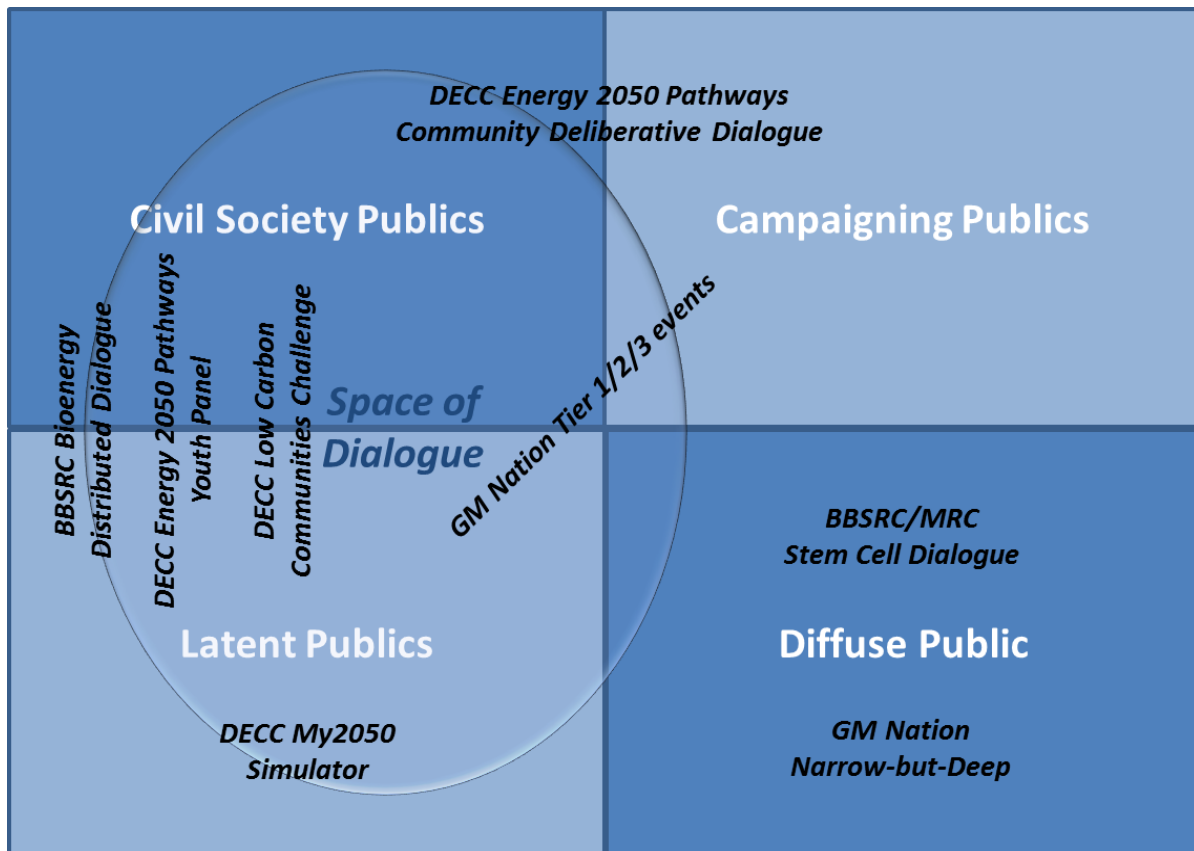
DECC Energy 2050 Pathways
Community Deliberative Dialogue

Civil Society Publics

Campaigning Publics

BBSRC Bioenergy
Distributed Dialogue

DECC Energy 2050 Pathways
Youth Panel

DECC Low Carbon
Communities Challenge

Space of
Dialogue

GM Nation Tier 1/2/3 events

BBSRC/MRC
Stem Cell Dialogue

Latent Publics

Diffuse Public

DECC My2050
Simulator

GM Nation
Narrow-but-Deep